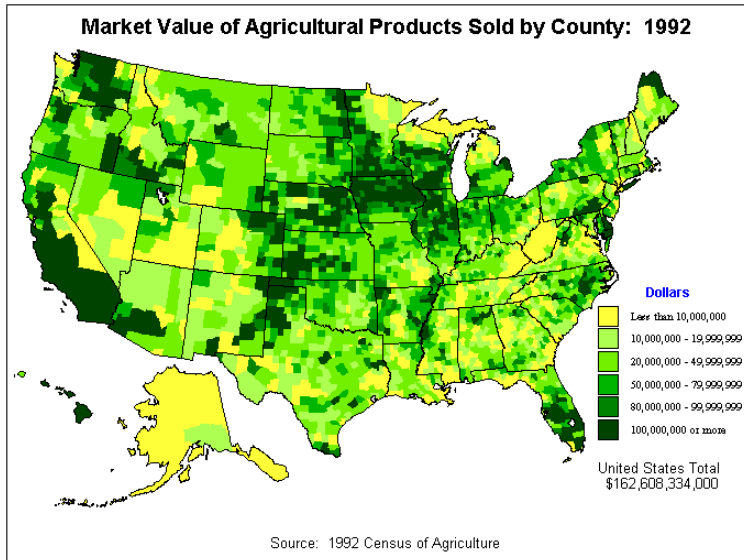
Market Value of Agricultural Products Sold by County: 1992

Dollars

Less than 10,000,000
10,000,000 - 19,999,999
20,000,000 - 49,999,999
50,000,000 - 79,999,999
80,000,000 - 99,999,999
100,000,000 or more

United States Total
$162,608,334,000

Source: 1992 Census of Agriculture